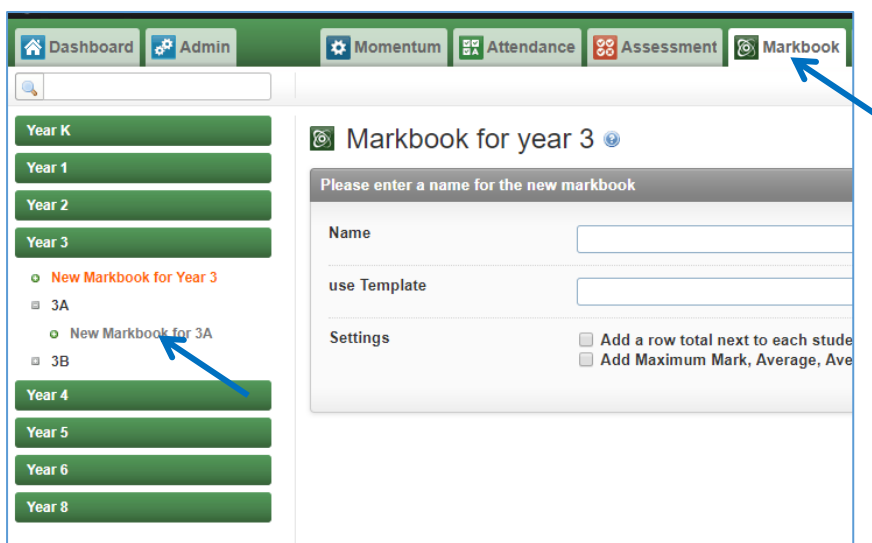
Dashboard Admin Momentum Attendance Assessment Markbook

Year K
Year 1
Year 2
Year 3
New Markbook for Year 3
3A
New Markbook for 3A
3B
Year 4
Year 5
Year 6
Year 8

Markbook for year 3

Please enter a name for the new markbook

Name

use Template

Settings

Add a row total next to each stude

Add Maximum Mark, Average, Ave